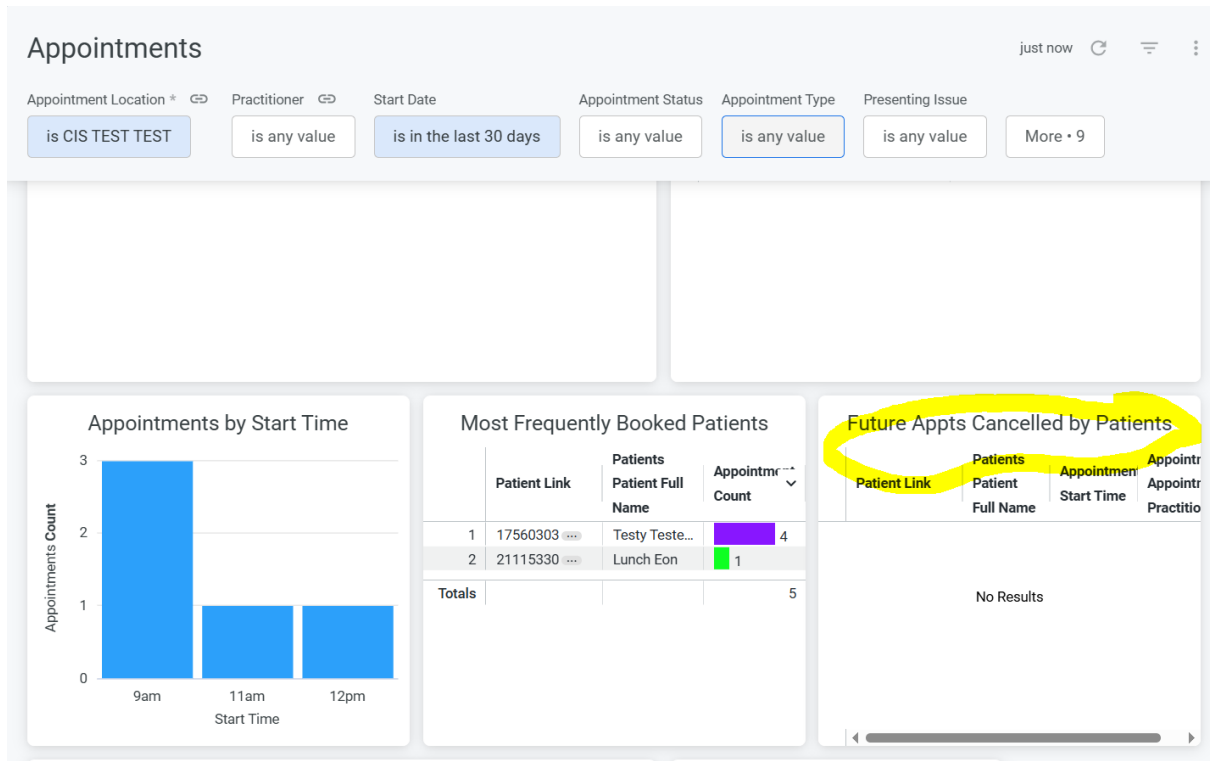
Appointments

just now

Appointment Location * 
is CIS TEST TEST

Practitioner 
is any value

Start Date
is in the last 30 days

Appointment Status
is any value

Appointment Type
is any value

Presenting Issue
is any value

More • 9

Appointments by Start Time

Appointments Count

3
2
1
0

9am
11am
12pm

Start Time

Most Frequently Booked Patients

| | Patient Link | Patients Patient Full Name | Appointm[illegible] Count |
|---|---|---|---|
| 1 | 17560303 ··· | Testy Teste... | 4 |
| 2 | 21115330 ··· | Lunch Eon | 1 |
| Totals | | | 5 |

Future Appts Cancelled by Patients

| Patient Link | Patients Patient Full Name | Appointment Start Time | Appointm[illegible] Appointm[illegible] Practitio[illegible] |
|---|---|---|---|

No Results